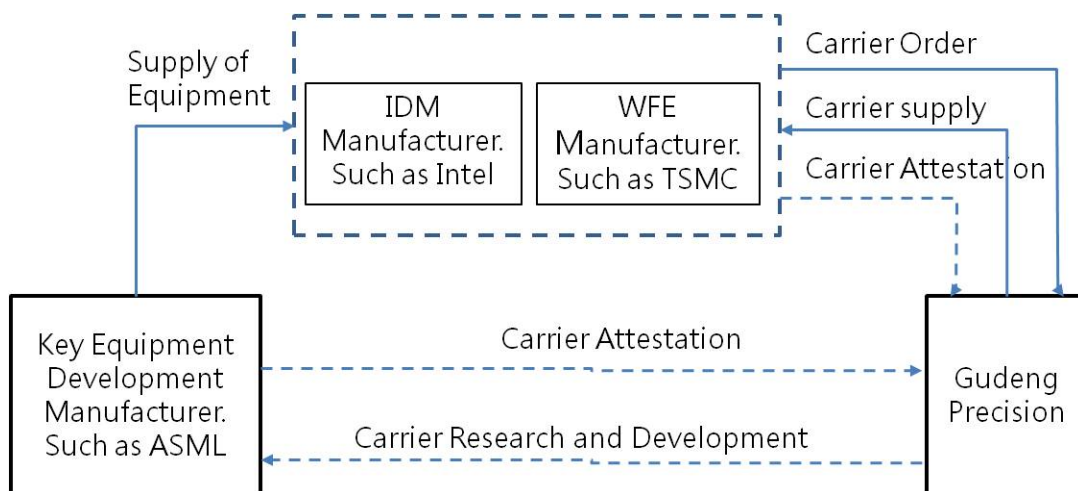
Supply of Equipment

IDM Manufacturer. Such as Intel

WFE Manufacturer. Such as TSMC

Carrier Order

Carrier supply

Carrier Attestation

Key Equipment Development Manufacturer. Such as ASML

Carrier Attestation

Carrier Research and Development

Gudeng Precision